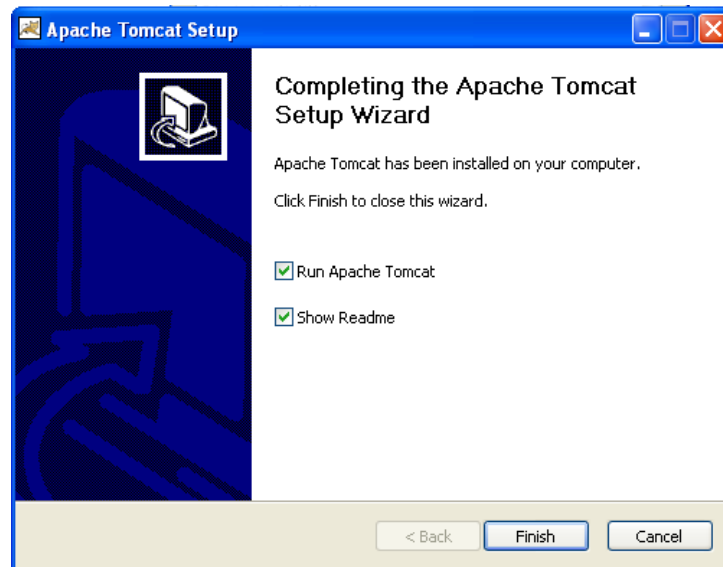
Apache Tomcat Setup

Completing the Apache Tomcat Setup Wizard

Apache Tomcat has been installed on your computer.

Click Finish to close this wizard.

Run Apache Tomcat

Show Readme

< Back
Finish
Cancel